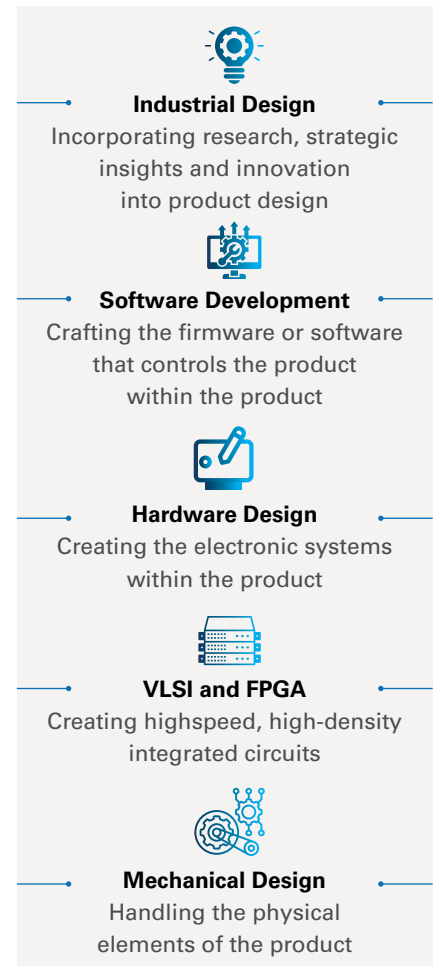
Industrial Design

Incorporating research, strategic insights and innovation into product design

Software Development

Crafting the firmware or software that controls the product within the product

Hardware Design

Creating the electronic systems within the product

VLSI and FPGA

Creating highspeed, high-density integrated circuits

Mechanical Design

Handling the physical elements of the product